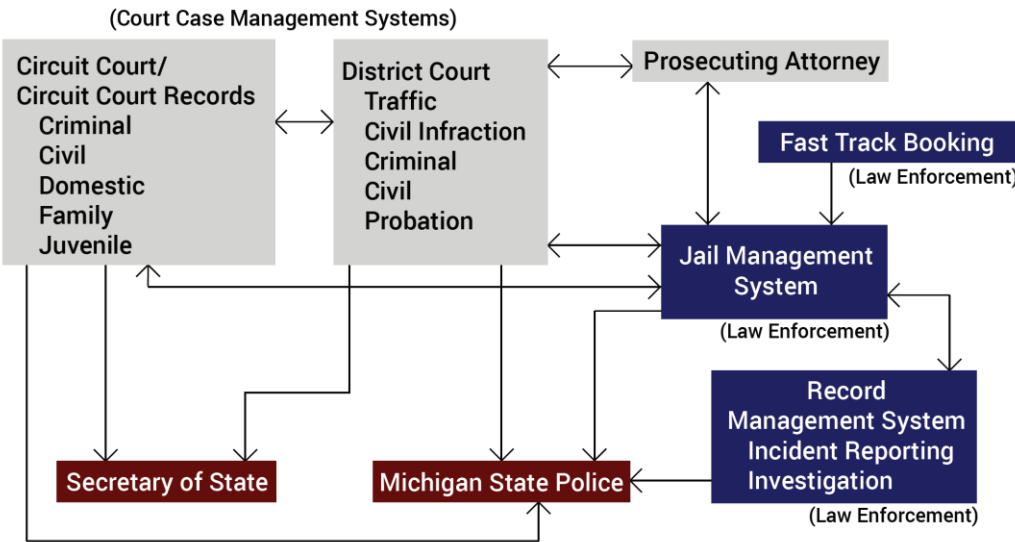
(Court Case Management Systems)

Circuit Court/
Circuit Court Records
Criminal
Civil
Domestic
Family
Juvenile

District Court
Traffic
Civil Infraction
Criminal
Civil
Probation

Prosecuting Attorney

Fast Track Booking
(Law Enforcement)

Jail Management System
(Law Enforcement)

Record Management System
Incident Reporting
Investigation
(Law Enforcement)

Secretary of State

Michigan State Police